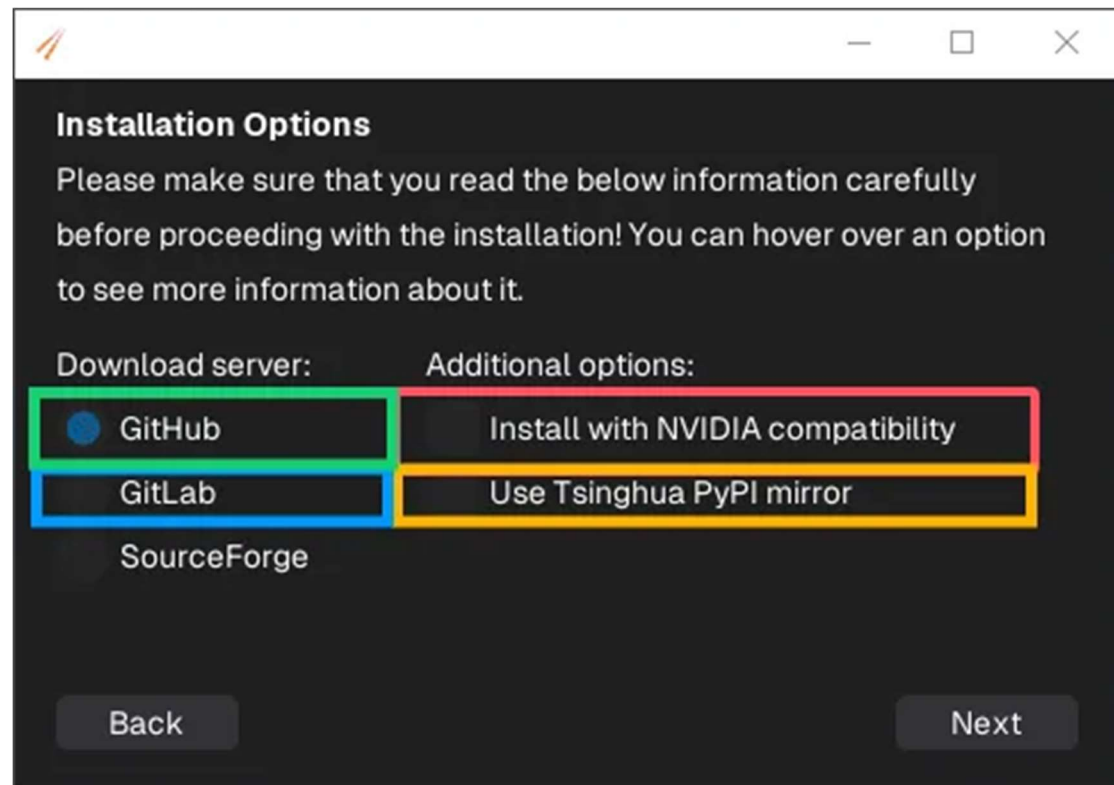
Installation Options

Please make sure that you read the below information carefully before proceeding with the installation! You can hover over an option to see more information about it.

Download server:

GitHub

GitLab

SourceForge

Additional options:

Install with NVIDIA compatibility

Use Tsinghua PyPI mirror

Back

Next